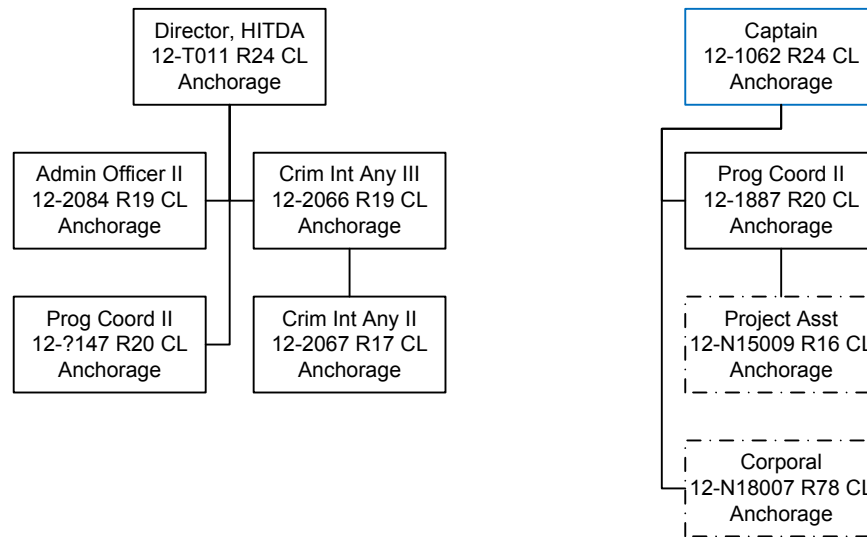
Director, HITDA
12-T011 R24 CL
Anchorage

Admin Officer II
12-2084 R19 CL
Anchorage

Crim Int Any III
12-2066 R19 CL
Anchorage

Prog Coord II
12-?147 R20 CL
Anchorage

Crim Int Any II
12-2067 R17 CL
Anchorage

Captain
12-1062 R24 CL
Anchorage

Prog Coord II
12-1887 R20 CL
Anchorage

Project Asst
12-N15009 R16 CL
Anchorage

Corporal
12-N18007 R78 CL
Anchorage